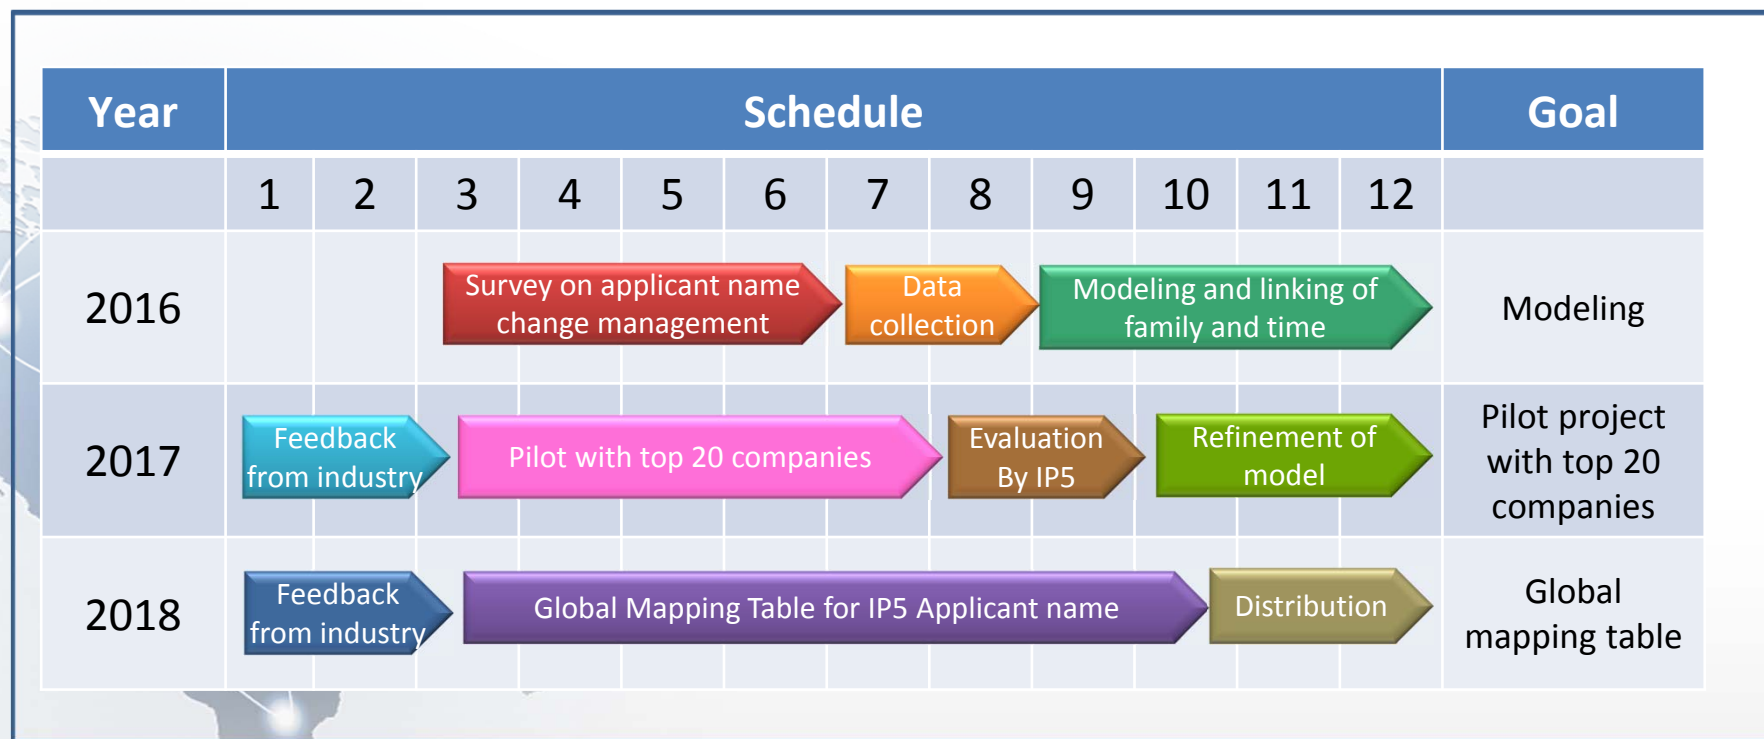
| Year | Schedule | | | | | | | | | | | | Goal |
|---|---|---|---|---|---|---|---|---|---|---|---|---|---|
| | 1 | 2 | 3 | 4 | 5 | 6 | 7 | 8 | 9 | 10 | 11 | 12 | |
| 2016 | | | Survey on applicant name change management | | | | Data collection | | Modeling and linking of family and time | | | | Modeling |
| 2017 | Feedback from industry | | Pilot with top 20 companies | | | | | Evaluation By IP5 | | Refinement of model | | | Pilot project with top 20 companies |
| 2018 | Feedback from industry | | Global Mapping Table for IP5 Applicant name | | | | | | | Distribution | | | Global mapping table |